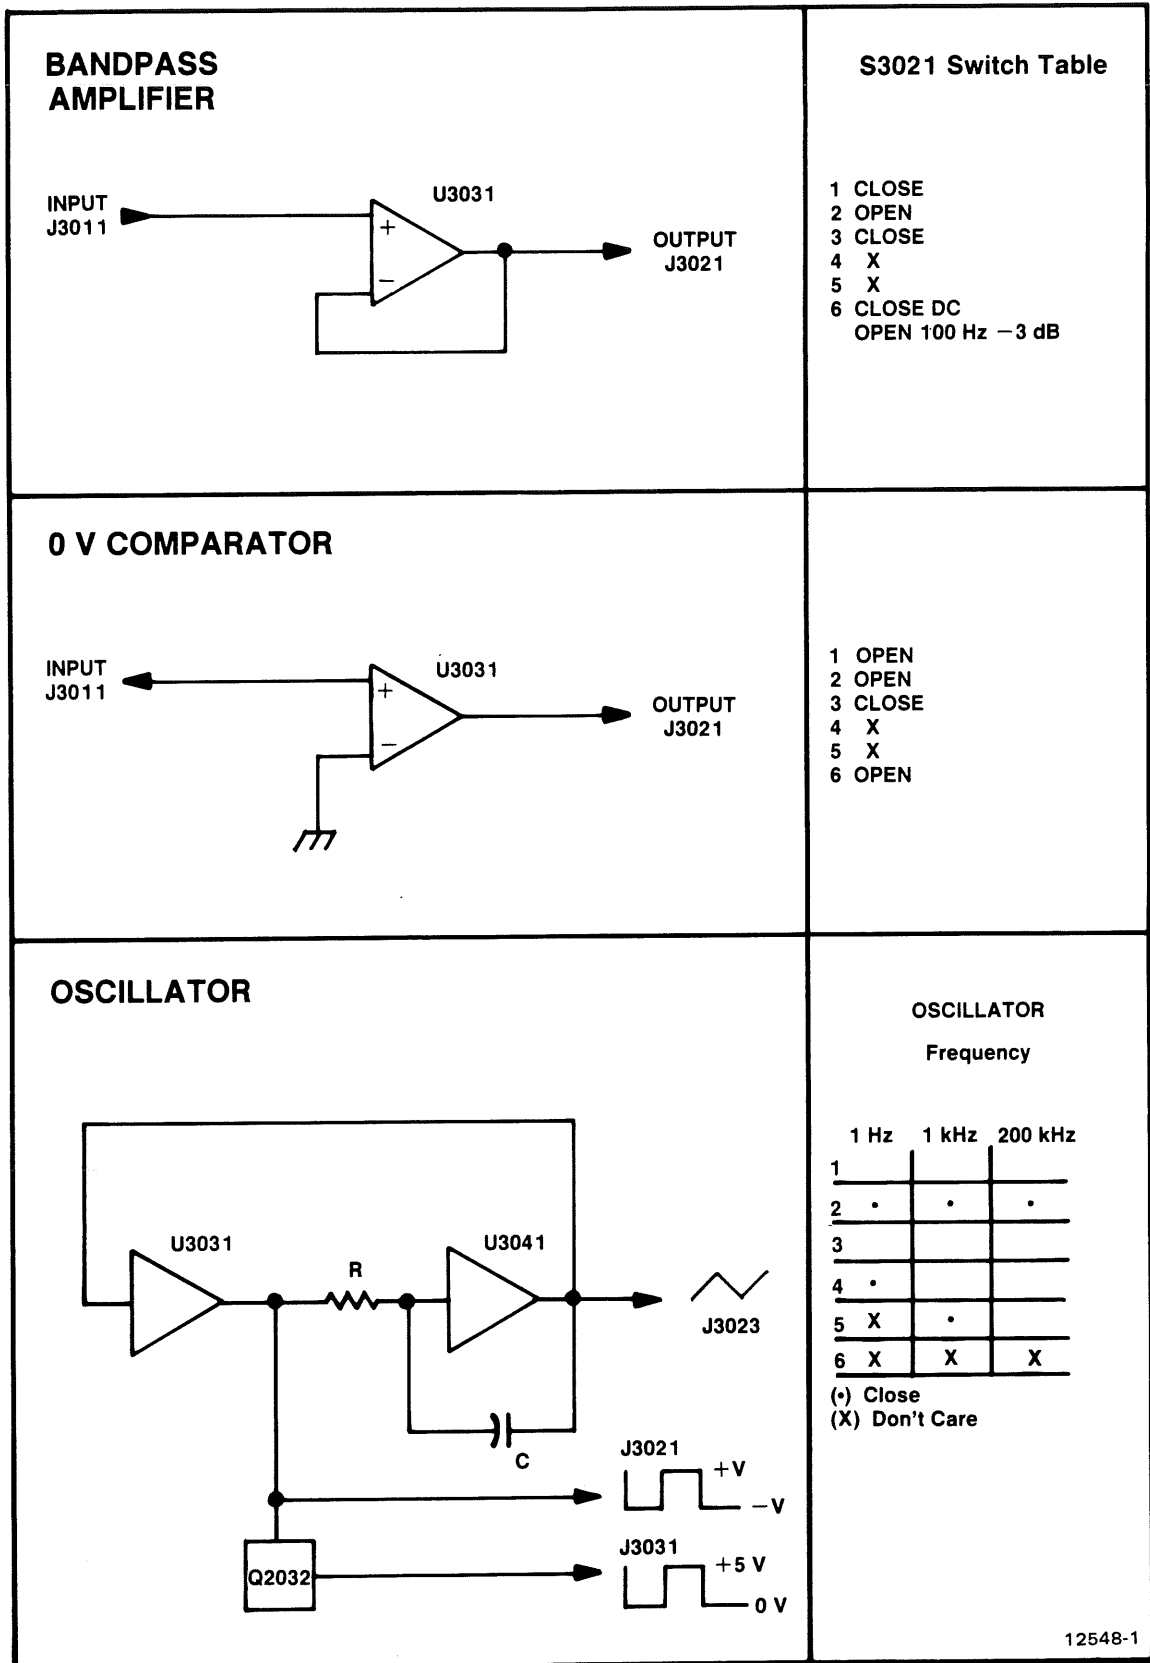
BANDPASS AMPLIFIER

INPUT J3011

U3031

+

−

OUTPUT J3021

S3021 Switch Table

1 CLOSE
2 OPEN
3 CLOSE
4 X
5 X
6 CLOSE DC
OPEN 100 Hz −3 dB

0 V COMPARATOR

INPUT J3011

U3031

+

−

OUTPUT J3021

1 OPEN
2 OPEN
3 CLOSE
4 X
5 X
6 OPEN

OSCILLATOR

U3031

R

U3041

J3023

C

J3021 +V −V

Q2032

J3031 +5 V 0 V

OSCILLATOR

Frequency

| | 1 Hz | 1 kHz | 200 kHz |
|---|---|---|---|
| 1 | | | |
| 2 | • | • | • |
| 3 | | | |
| 4 | • | | |
| 5 | X | • | |
| 6 | X | X | X |

(•) Close
(X) Don't Care

12548-1